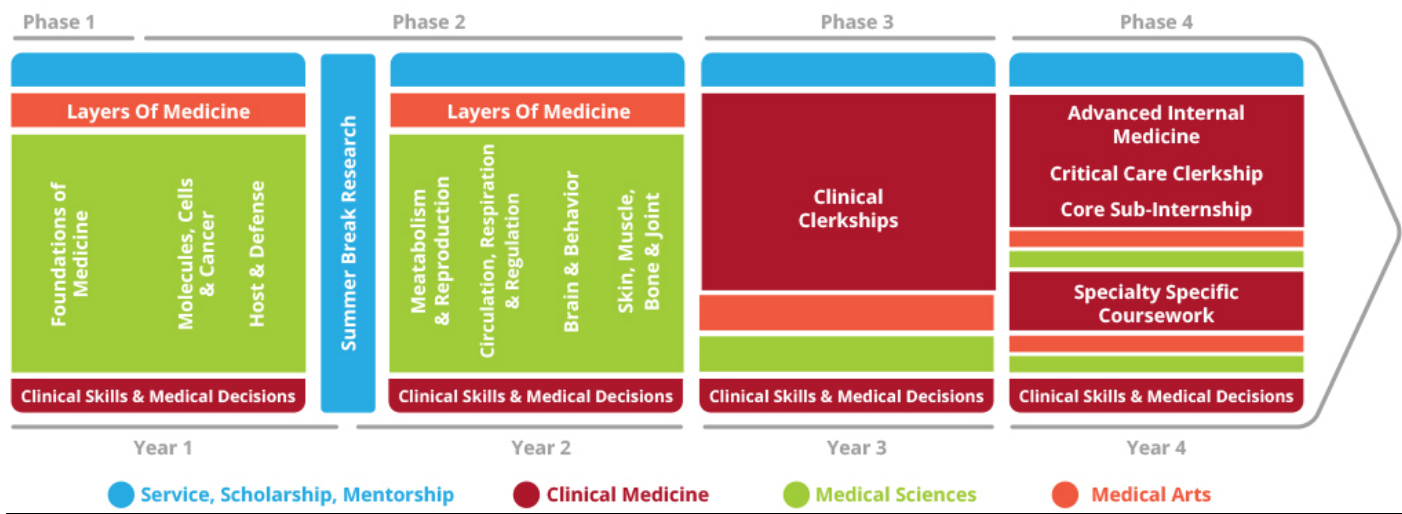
Phase 1

Phase 2

Phase 3

Phase 4

Layers Of Medicine

Foundations of Medicine

Molecules, Cells & Cancer

Host & Defense

Clinical Skills & Medical Decisions

Summer Break Research

Layers Of Medicine

Meatabolism & Reproduction

Circulation, Respiration & Regulation

Brain & Behavior

Skin, Muscle, Bone & Joint

Clinical Skills & Medical Decisions

Clinical Clerkships

Clinical Skills & Medical Decisions

Advanced Internal Medicine

Critical Care Clerkship

Core Sub-Internship

Specialty Specific Coursework

Clinical Skills & Medical Decisions

Year 1

Year 2

Year 3

Year 4

Service, Scholarship, Mentorship

Clinical Medicine

Medical Sciences

Medical Arts